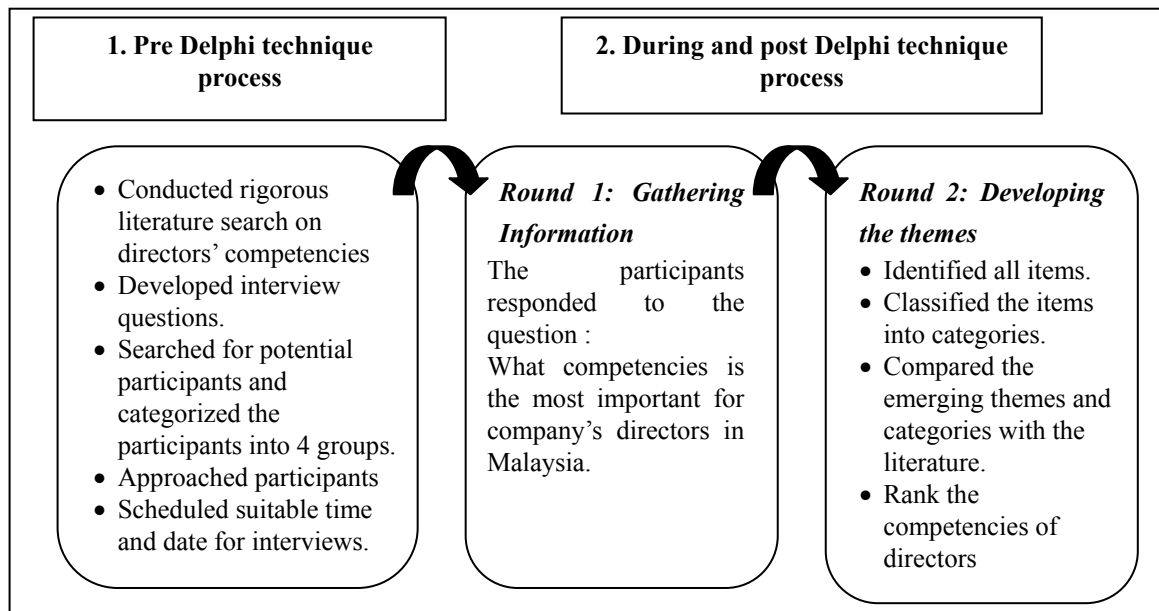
1. Pre Delphi technique process

2. During and post Delphi technique process

- Conducted rigorous literature search on directors' competencies
- Developed interview questions.
- Searched for potential participants and categorized the participants into 4 groups.
- Approached participants
- Scheduled suitable time and date for interviews.

*Round 1: Gathering Information*

The participants responded to the question :
What competencies is the most important for company's directors in Malaysia.

*Round 2: Developing the themes*

- Identified all items.
- Classified the items into categories.
- Compared the emerging themes and categories with the literature.
- Rank the competencies of directors